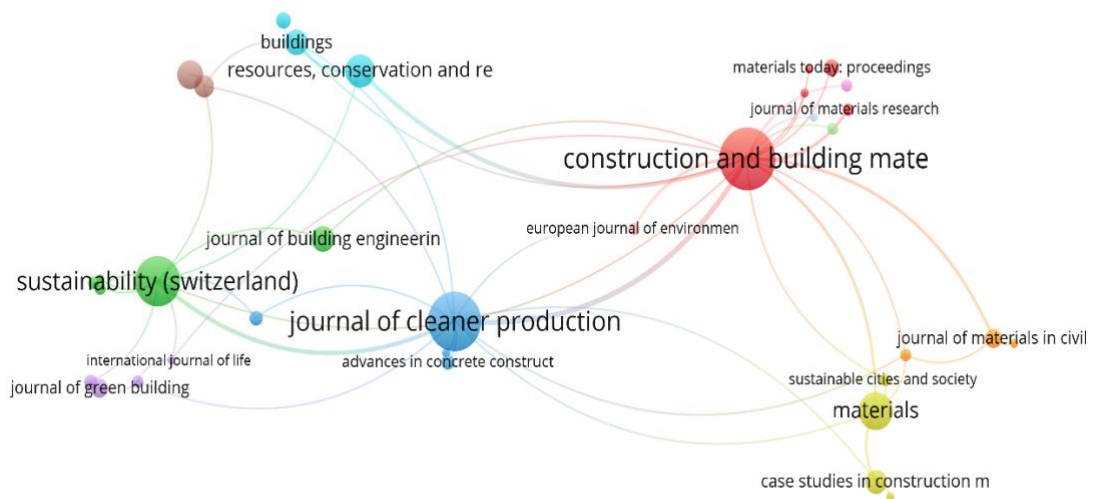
buildings
resources, conservation and re
materials today: proceedings
journal of materials research
construction and building mate
european journal of environmen
journal of building engineerin
sustainability (switzerland)
journal of cleaner production
international journal of life
advances in concrete construct
journal of green building
journal of materials in civil
sustainable cities and society
materials
case studies in construction m